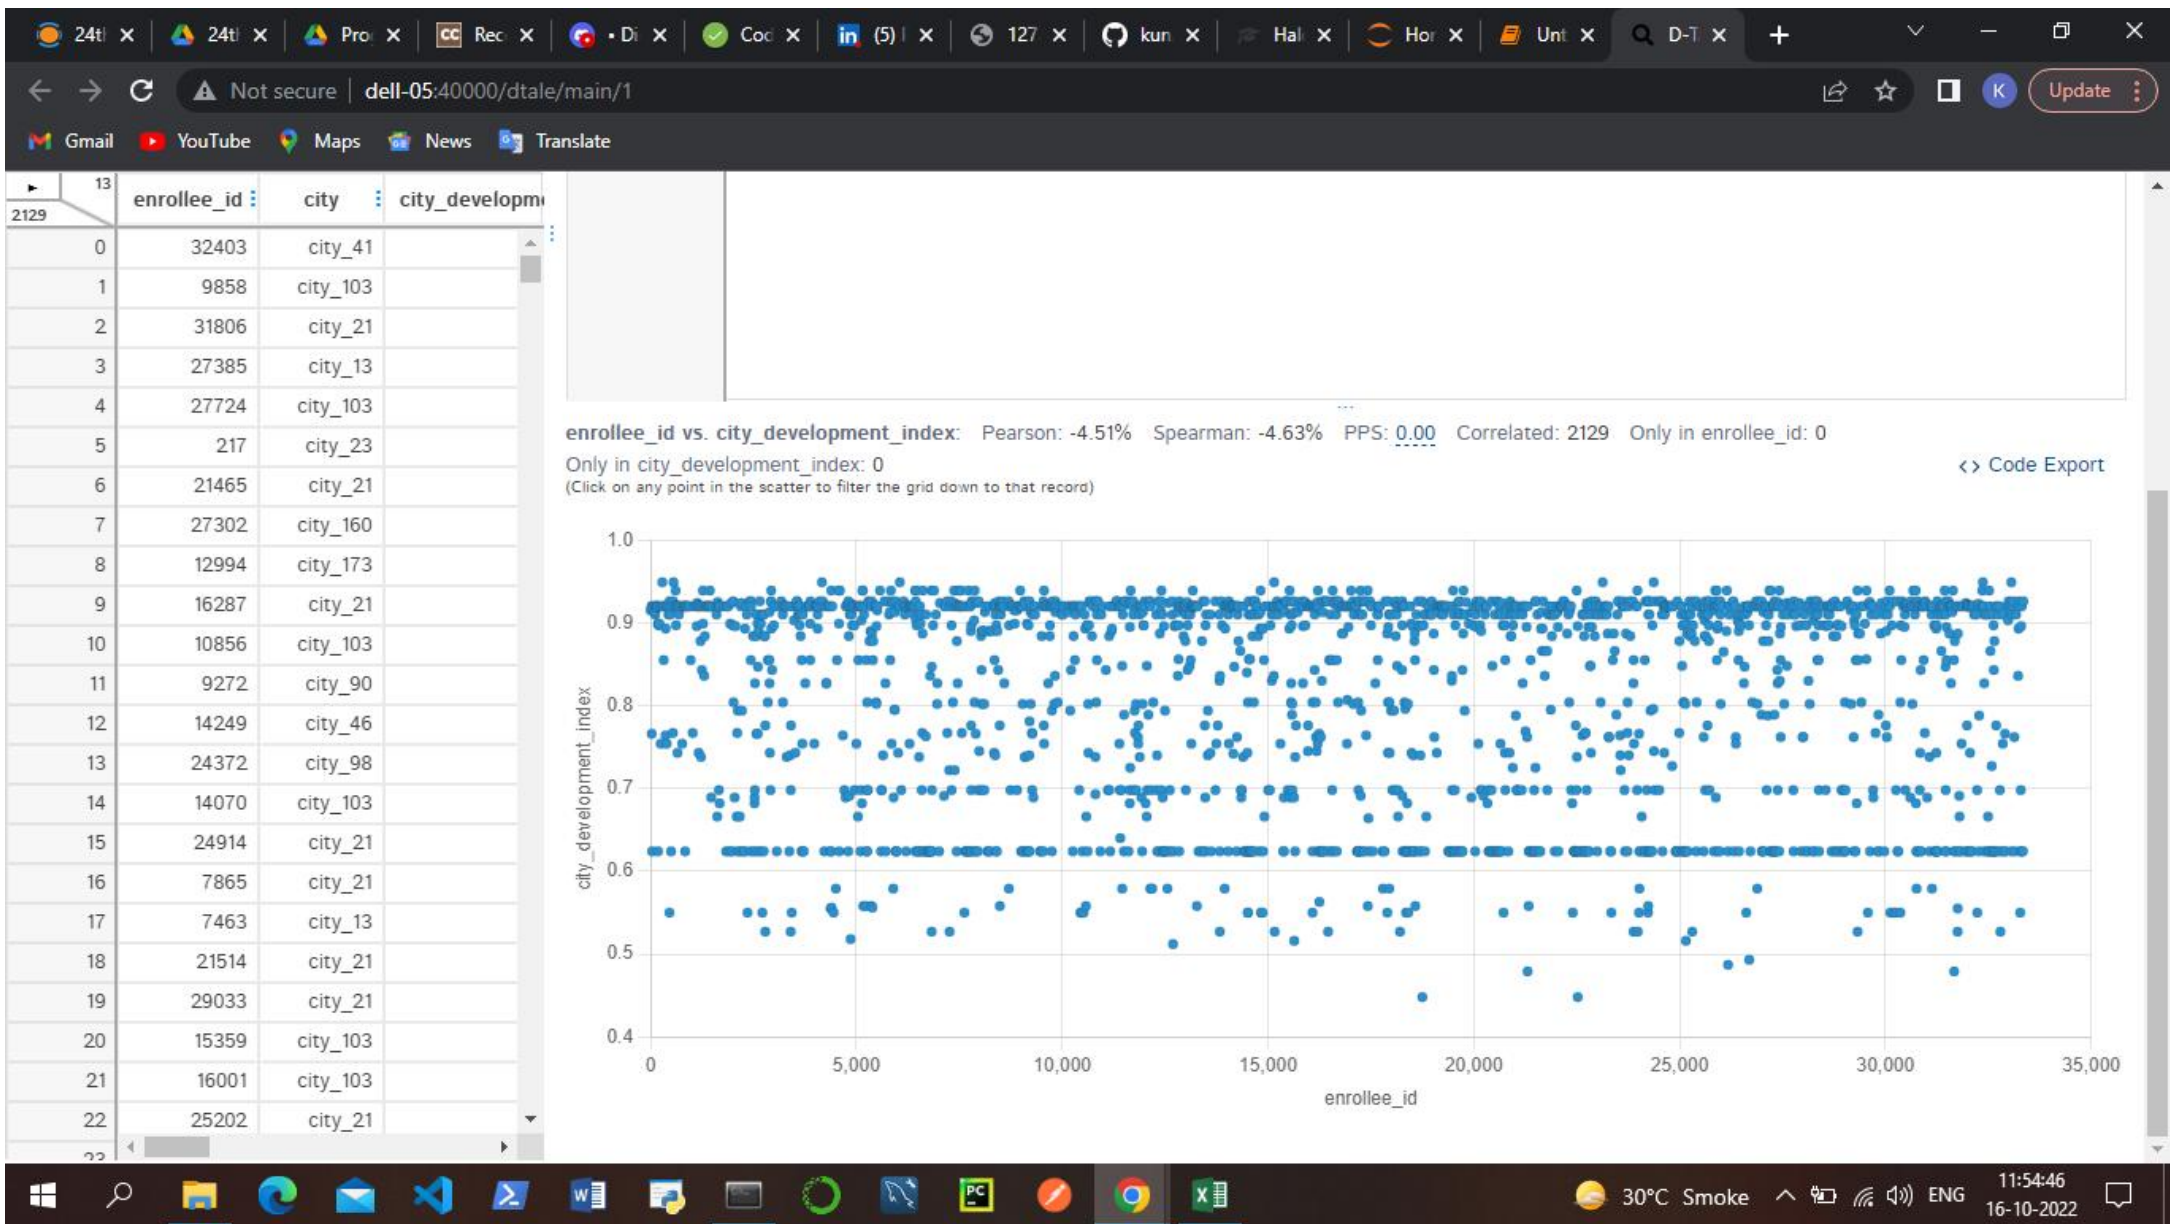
24tl × 24tl × Pro × Rec × • Di × Coc × (5) × 127 × kun × Hal × Hor × Unt × D-T × +

Not secure | dell-05:40000/dtale/main/1

Update

Gmail YouTube Maps News Translate

13
2129

| | enrollee_id | city | city_developm |
|---|---|---|---|
| 0 | 32403 | city_41 | |
| 1 | 9858 | city_103 | |
| 2 | 31806 | city_21 | |
| 3 | 27385 | city_13 | |
| 4 | 27724 | city_103 | |
| 5 | 217 | city_23 | |
| 6 | 21465 | city_21 | |
| 7 | 27302 | city_160 | |
| 8 | 12994 | city_173 | |
| 9 | 16287 | city_21 | |
| 10 | 10856 | city_103 | |
| 11 | 9272 | city_90 | |
| 12 | 14249 | city_46 | |
| 13 | 24372 | city_98 | |
| 14 | 14070 | city_103 | |
| 15 | 24914 | city_21 | |
| 16 | 7865 | city_21 | |
| 17 | 7463 | city_13 | |
| 18 | 21514 | city_21 | |
| 19 | 29033 | city_21 | |
| 20 | 15359 | city_103 | |
| 21 | 16001 | city_103 | |
| 22 | 25202 | city_21 | |

enrollee_id vs. city_development_index: Pearson: -4.51% Spearman: -4.63% PPS: 0.00 Correlated: 2129 Only in enrollee_id: 0
Only in city_development_index: 0
(Click on any point in the scatter to filter the grid down to that record)

<> Code Export

1.0
0.9
0.8
0.7
0.6
0.5
0.4
city_development_index
0 5,000 10,000 15,000 20,000 25,000 30,000 35,000
enrollee_id

30°C Smoke ENG 11:54:46 16-10-2022